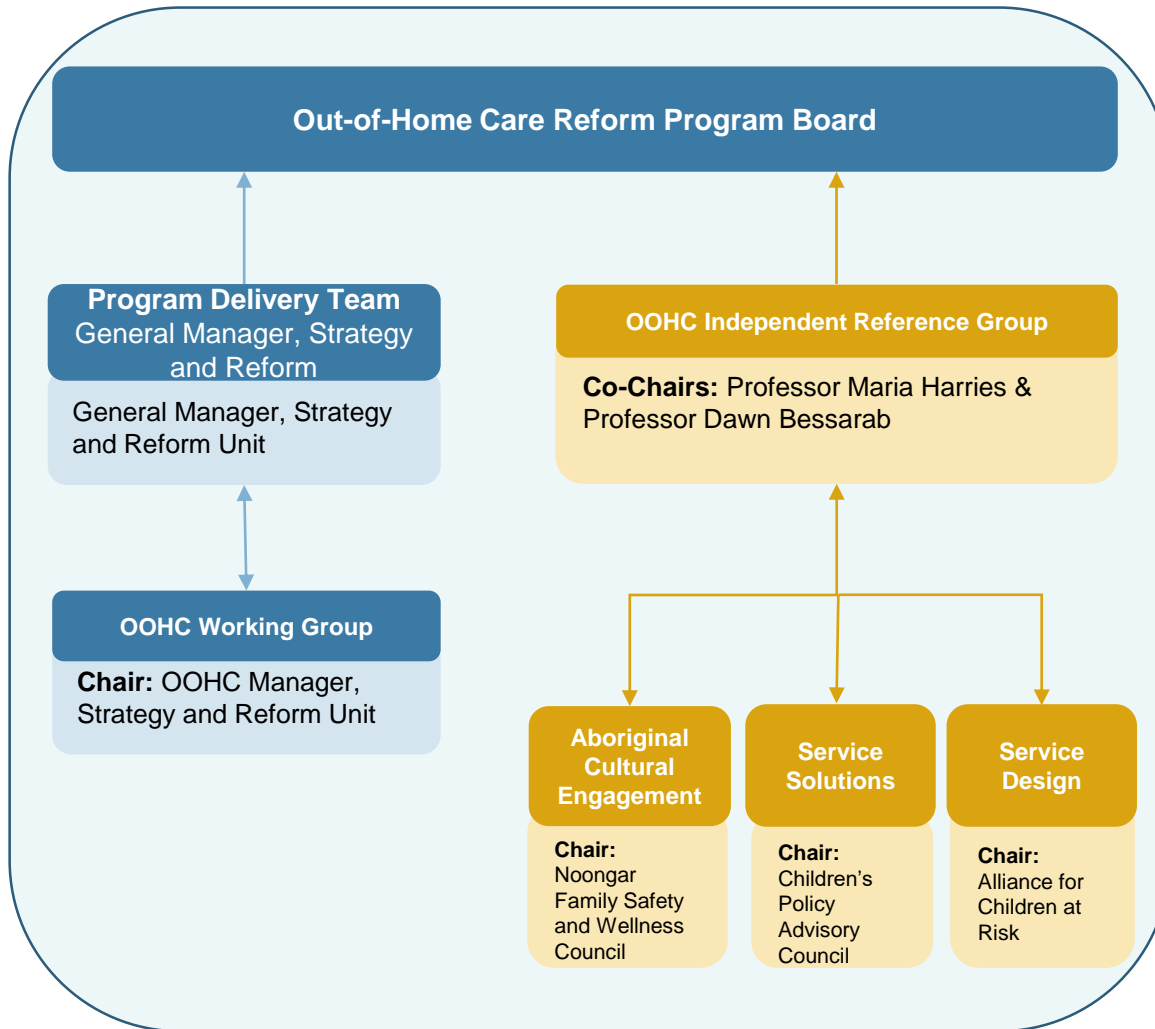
Out-of-Home Care Reform Program Board

Program Delivery Team
General Manager, Strategy and Reform

General Manager, Strategy and Reform Unit

OOHC Working Group

Chair: OOHC Manager, Strategy and Reform Unit

OOHC Independent Reference Group

Co-Chairs: Professor Maria Harries & Professor Dawn Bessarab

Aboriginal Cultural Engagement

Chair: Noongar Family Safety and Wellness Council

Service Solutions

Chair: Children's Policy Advisory Council

Service Design

Chair: Alliance for Children at Risk